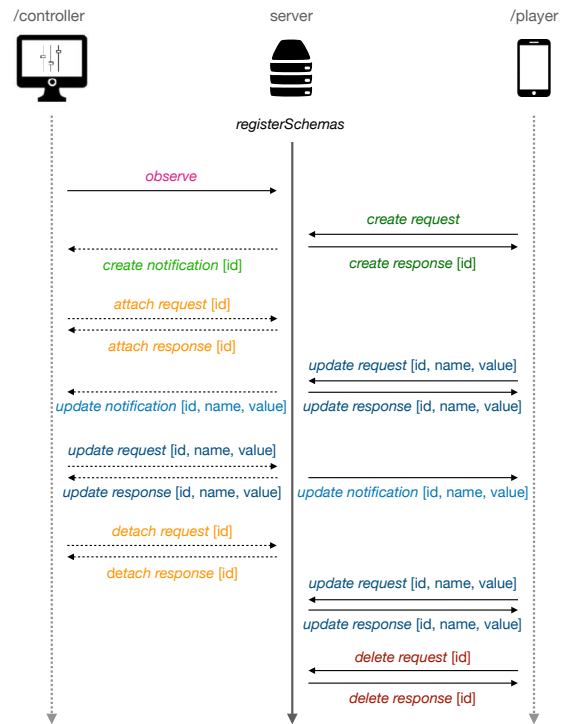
/controller

server

/player

registerSchemas

observe

create request

create notification [id]

create response [id]

attach request [id]

attach response [id]

update request [id, name, value]

update notification [id, name, value]

update response [id, name, value]

update request [id, name, value]

update response [id, name, value]

update notification [id, name, value]

detach request [id]

detach response [id]

update request [id, name, value]

update response [id, name, value]

delete request [id]

delete response [id]